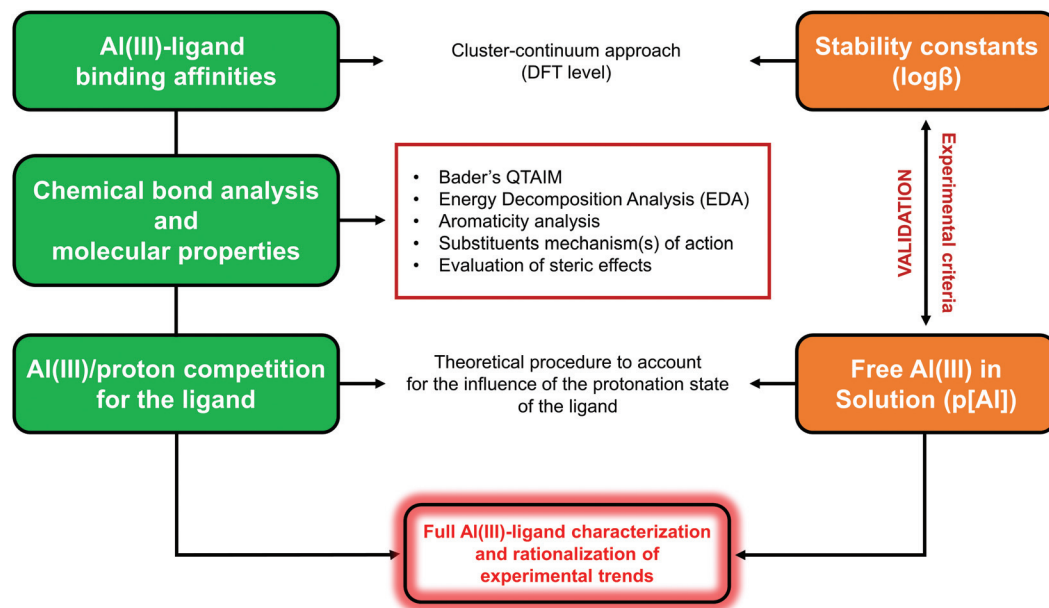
Al(III)-ligand binding affinities

Cluster-continuum approach (DFT level)

Stability constants (logβ)

Chemical bond analysis and molecular properties

- Bader's QTAIM
- Energy Decomposition Analysis (EDA)
- Aromaticity analysis
- Substituents mechanism(s) of action
- Evaluation of steric effects

VALIDATION

Experimental criteria

Al(III)/proton competition for the ligand

Theoretical procedure to account for the influence of the protonation state of the ligand

Free Al(III) in Solution (p[Al])

Full Al(III)-ligand characterization and rationalization of experimental trends